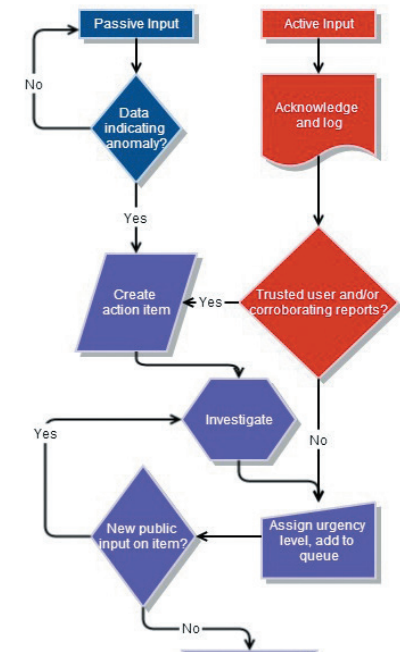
Passive Input

Active Input

No

Data indicating anomaly?

Acknowledge and log

Yes

Create action item

Yes

Trusted user and/or corroborating reports?

Investigate

Yes

No

New public input on item?

Assign urgency level, add to queue

No